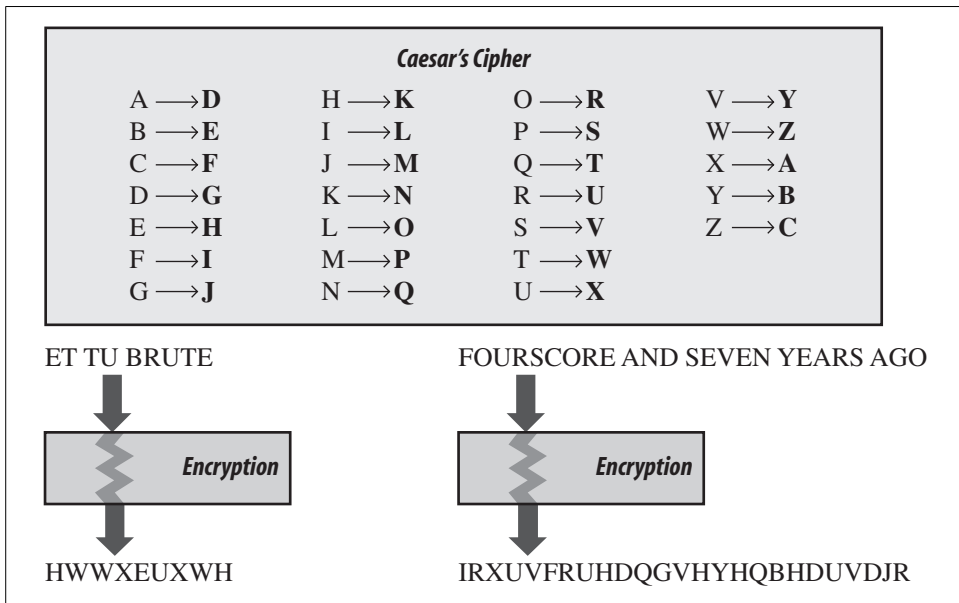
Caesar's Cipher

A $\longrightarrow$ **D**
B $\longrightarrow$ **E**
C $\longrightarrow$ **F**
D $\longrightarrow$ **G**
E $\longrightarrow$ **H**
F $\longrightarrow$ **I**
G $\longrightarrow$ **J**

H $\longrightarrow$ **K**
I $\longrightarrow$ **L**
J $\longrightarrow$ **M**
K $\longrightarrow$ **N**
L $\longrightarrow$ **O**
M $\longrightarrow$ **P**
N $\longrightarrow$ **Q**

O $\longrightarrow$ **R**
P $\longrightarrow$ **S**
Q $\longrightarrow$ **T**
R $\longrightarrow$ **U**
S $\longrightarrow$ **V**
T $\longrightarrow$ **W**
U $\longrightarrow$ **X**

V $\longrightarrow$ **Y**
W $\longrightarrow$ **Z**
X $\longrightarrow$ **A**
Y $\longrightarrow$ **B**
Z $\longrightarrow$ **C**

ET TU BRUTE

Encryption

HWWXEUXWH

FOURSCORE AND SEVEN YEARS AGO

Encryption

IRXUVFRUHDQGVHYHQBHDUVDJR